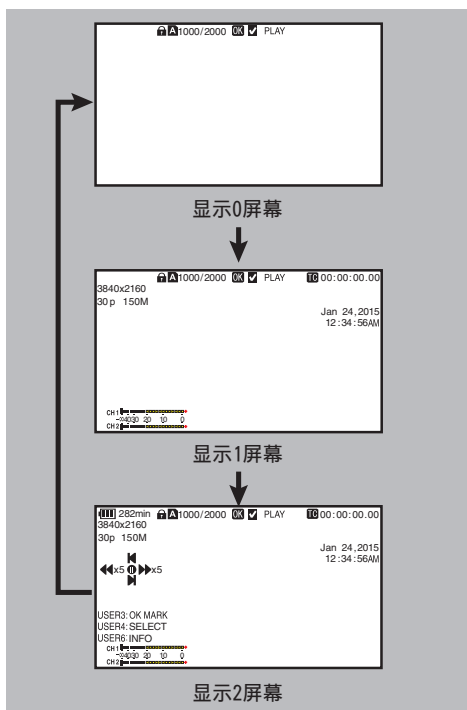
A 1000/2000 OK PLAY

显示0屏幕

A 1000/2000 OK PLAY TC 00:00:00.00
3840x2160
30p 150M
Jan 24,2015
12:34:56AM
CH 1
-∞40 30 20 10 0
CH 2

显示1屏幕

282min A 1000/2000 OK PLAY TC 00:00:00.00
3840x2160
30p 150M
Jan 24,2015
12:34:56AM
x5 x5
USER3: OK MARK
USER4: SELECT
USER6: INFO
CH 1
-∞40 30 20 10 0
CH 2

显示2屏幕